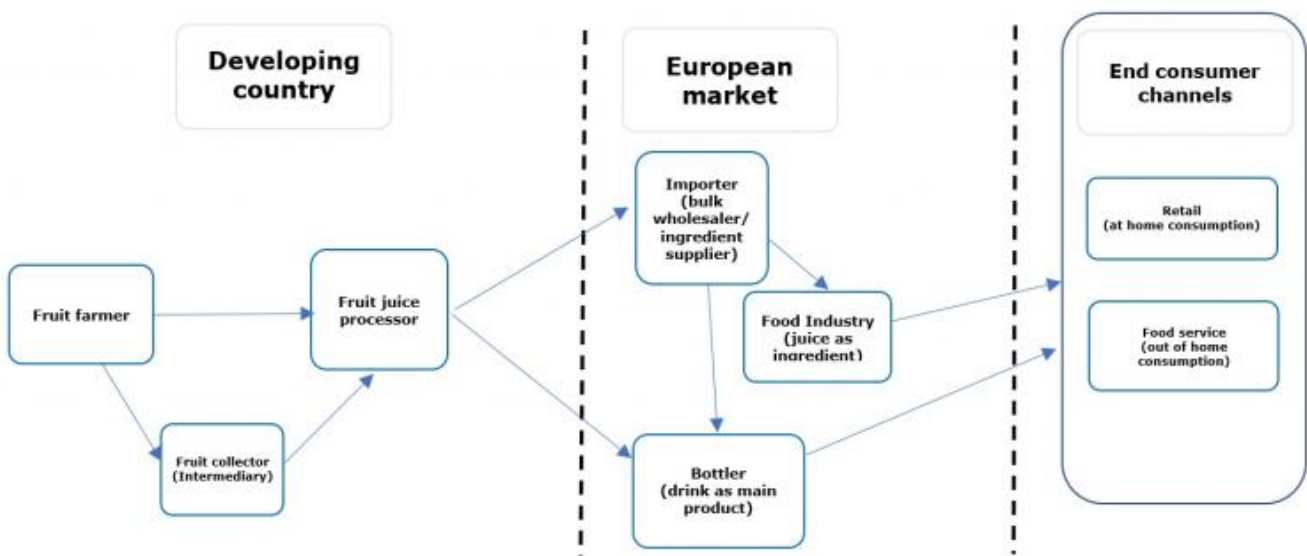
Developing country

European market

End consumer channels

Fruit farmer

Fruit juice processor

Fruit collector (Intermediary)

Importer (bulk wholesaler/ ingredient supplier)

Food Industry (juice as ingredient)

Bottler (drink as main product)

Retail (at home consumption)

Food service (out of home consumption)